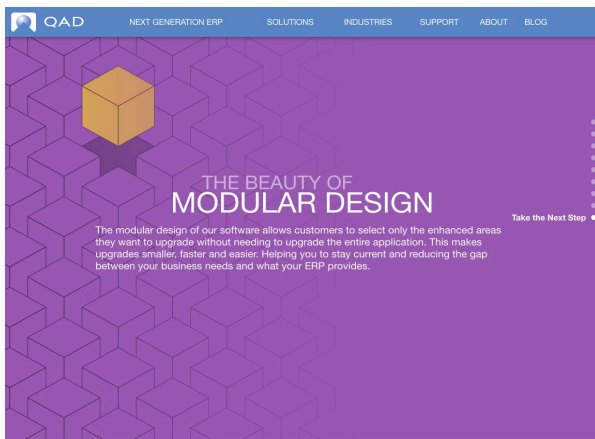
QAD

NEXT GENERATION ERP SOLUTIONS INDUSTRIES SUPPORT ABOUT BLOG

THE BEAUTY OF
MODULAR DESIGN

The modular design of our software allows customers to select only the enhanced areas they want to upgrade without needing to upgrade the entire application. This makes upgrades smaller, faster and easier. Helping you to stay current and reducing the gap between your business needs and what your ERP provides.

Take the Next Step